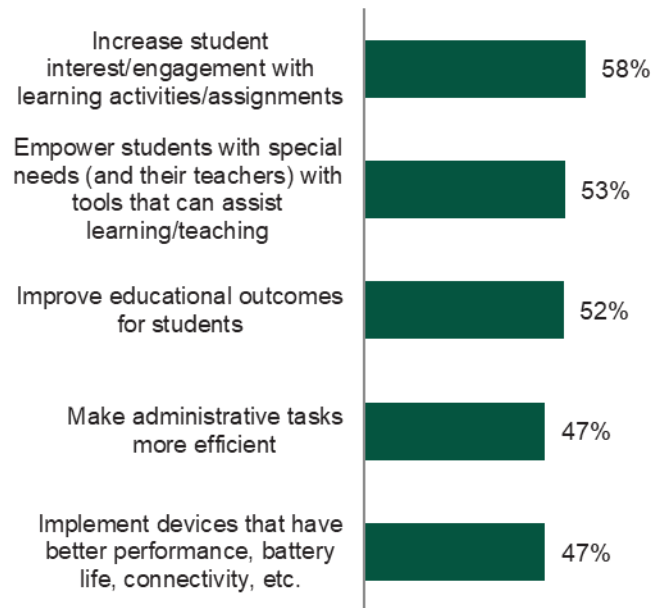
Increase student interest/engagement with learning activities/assignments
58%

Empower students with special needs (and their teachers) with tools that can assist learning/teaching
53%

Improve educational outcomes for students
52%

Make administrative tasks more efficient
47%

Implement devices that have better performance, battery life, connectivity, etc.
47%